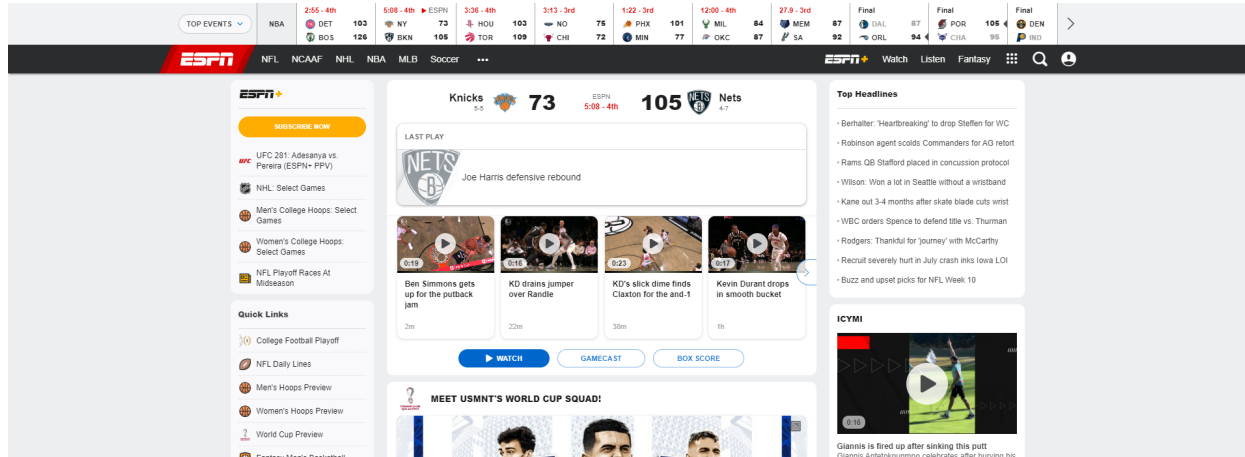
TOP EVENTS

NBA

2:55 - 4th
DET 103
BOS 126

5:08 - 4th ESPN
NY 73
BKN 105

3:36 - 4th
HOU 103
TOR 109

3:13 - 3rd
NO 75
CHI 72

1:22 - 3rd
PHX 101
MIN 77

12:00 - 4th
MIL 84
OKC 87

27.9 - 3rd
MEM 87
SA 92

Final
DAL 87
ORL 94

Final
POR 105
CHA 95

Final
DEN
IND

ESPN NFL NCAAF NHL NBA MLB Soccer •••

ESPN+ Watch Listen Fantasy

ESPN+

SUBSCRIBE NOW

UFC 281: Adesanya vs. Pereira (ESPN+ PPV)

NHL: Select Games

Men's College Hoops: Select Games

Women's College Hoops: Select Games

NFL Playoff Races At Midseason

Quick Links

College Football Playoff

NFL Daily Lines

Men's Hoops Preview

Women's Hoops Preview

World Cup Preview

Knicks 5-5 73

ESPN
5:08 - 4th

105 Nets 4-7

LAST PLAY

Joe Harris defensive rebound

0:19
Ben Simmons gets up for the putback jam
2m

0:16
KD drains jumper over Randle
22m

0:23
KD's slick dime finds Claxton for the and-1
38m

0:17
Kevin Durant drops in smooth bucket
1h

WATCH

GAMECAST

BOX SCORE

MEET USMNT'S WORLD CUP SQUAD!

Top Headlines

Berhalter: 'Heartbreaking' to drop Steffen for WC

Robinson agent scolds Commanders for AG retort

Rams QB Stafford placed in concussion protocol

Wilson: Won a lot in Seattle without a wristband

Kane out 3-4 months after skate blade cuts wrist

WBC orders Spence to defend title vs. Thurman

Rodgers: Thankful for 'journey' with McCarthy

Recruit severely hurt in July crash inks Iowa LOI

Buzz and upset picks for NFL Week 10

ICYMI

0:16

Giannis is fired up after sinking this putt

Giannis Antetokounmpo celebrates after burying his